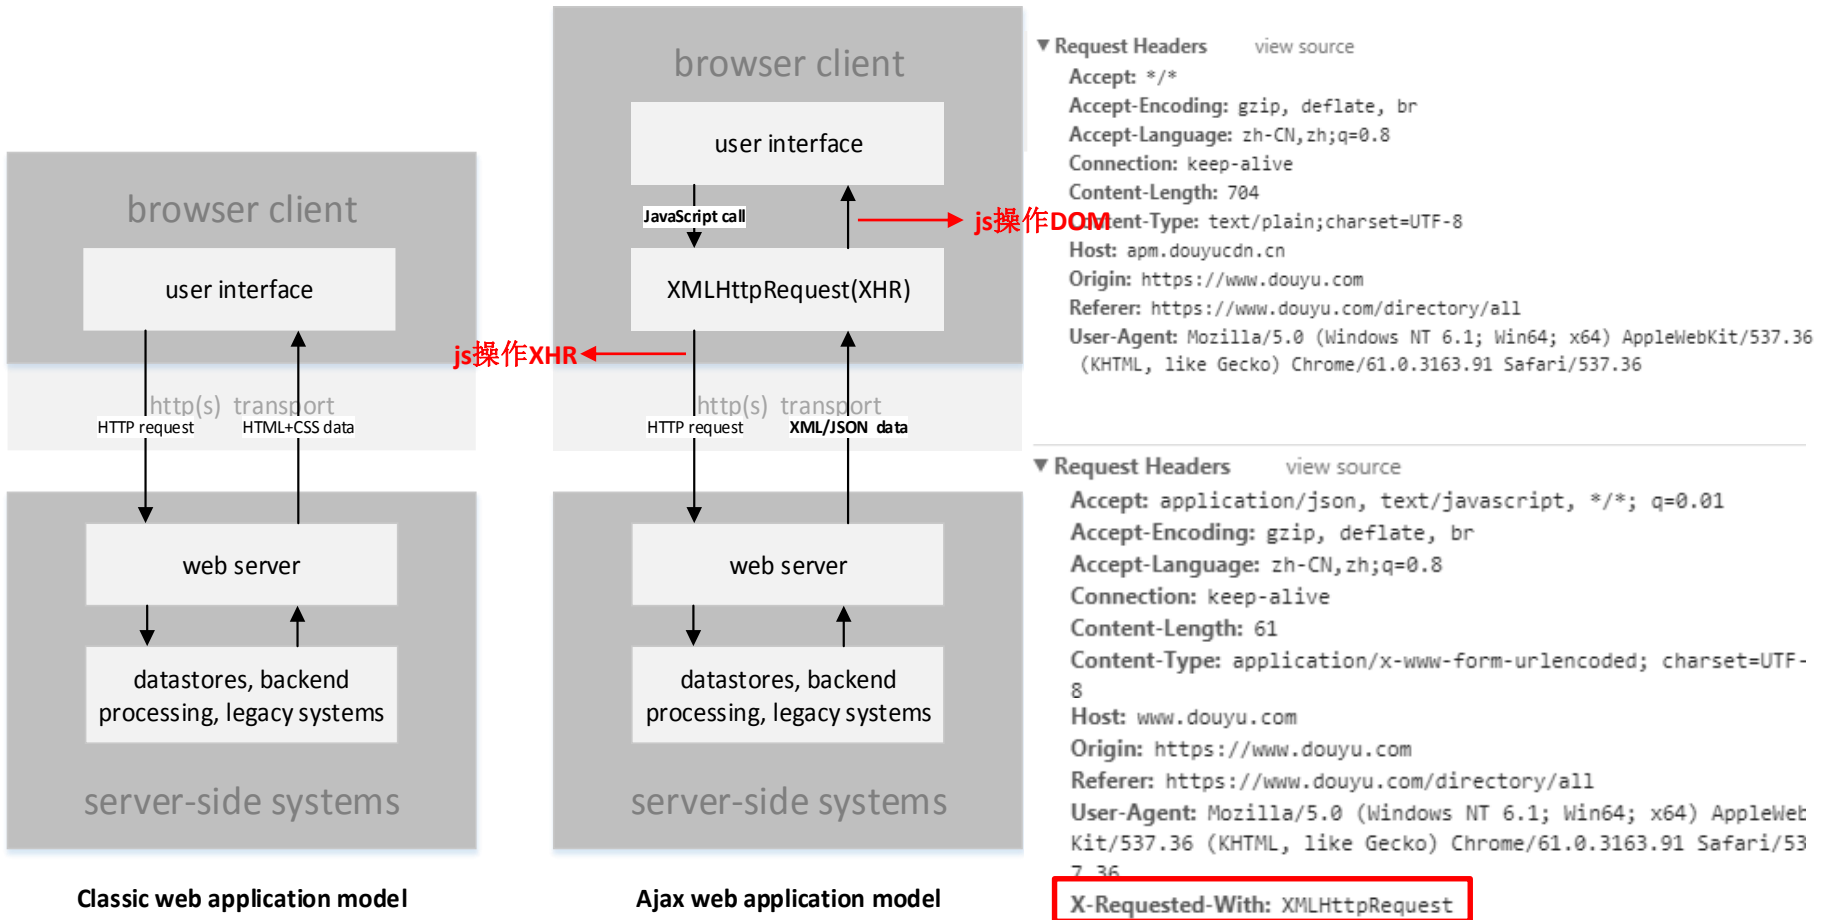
browser client

user interface

http(s) transport

HTTP request

HTML+CSS data

web server

datastores, backend processing, legacy systems

server-side systems

Classic web application model

browser client

user interface

JavaScript call

js操作DOM

XMLHttpRequest(XHR)

js操作XHR

http(s) transport

HTTP request

XML/JSON data

web server

datastores, backend processing, legacy systems

server-side systems

Ajax web application model

▼ Request Headers view source
Accept: */*
Accept-Encoding: gzip, deflate, br
Accept-Language: zh-CN,zh;q=0.8
Connection: keep-alive
Content-Length: 704
Content-Type: text/plain;charset=UTF-8
Host: apm.douyucdn.cn
Origin: https://www.douyu.com
Referer: https://www.douyu.com/directory/all
User-Agent: Mozilla/5.0 (Windows NT 6.1; Win64; x64) AppleWebKit/537.36 (KHTML, like Gecko) Chrome/61.0.3163.91 Safari/537.36

▼ Request Headers view source
Accept: application/json, text/javascript, */*; q=0.01
Accept-Encoding: gzip, deflate, br
Accept-Language: zh-CN,zh;q=0.8
Connection: keep-alive
Content-Length: 61
Content-Type: application/x-www-form-urlencoded; charset=UTF-8
Host: www.douyu.com
Origin: https://www.douyu.com
Referer: https://www.douyu.com/directory/all
User-Agent: Mozilla/5.0 (Windows NT 6.1; Win64; x64) AppleWebKit/537.36 (KHTML, like Gecko) Chrome/61.0.3163.91 Safari/537.36
X-Requested-With: XMLHttpRequest